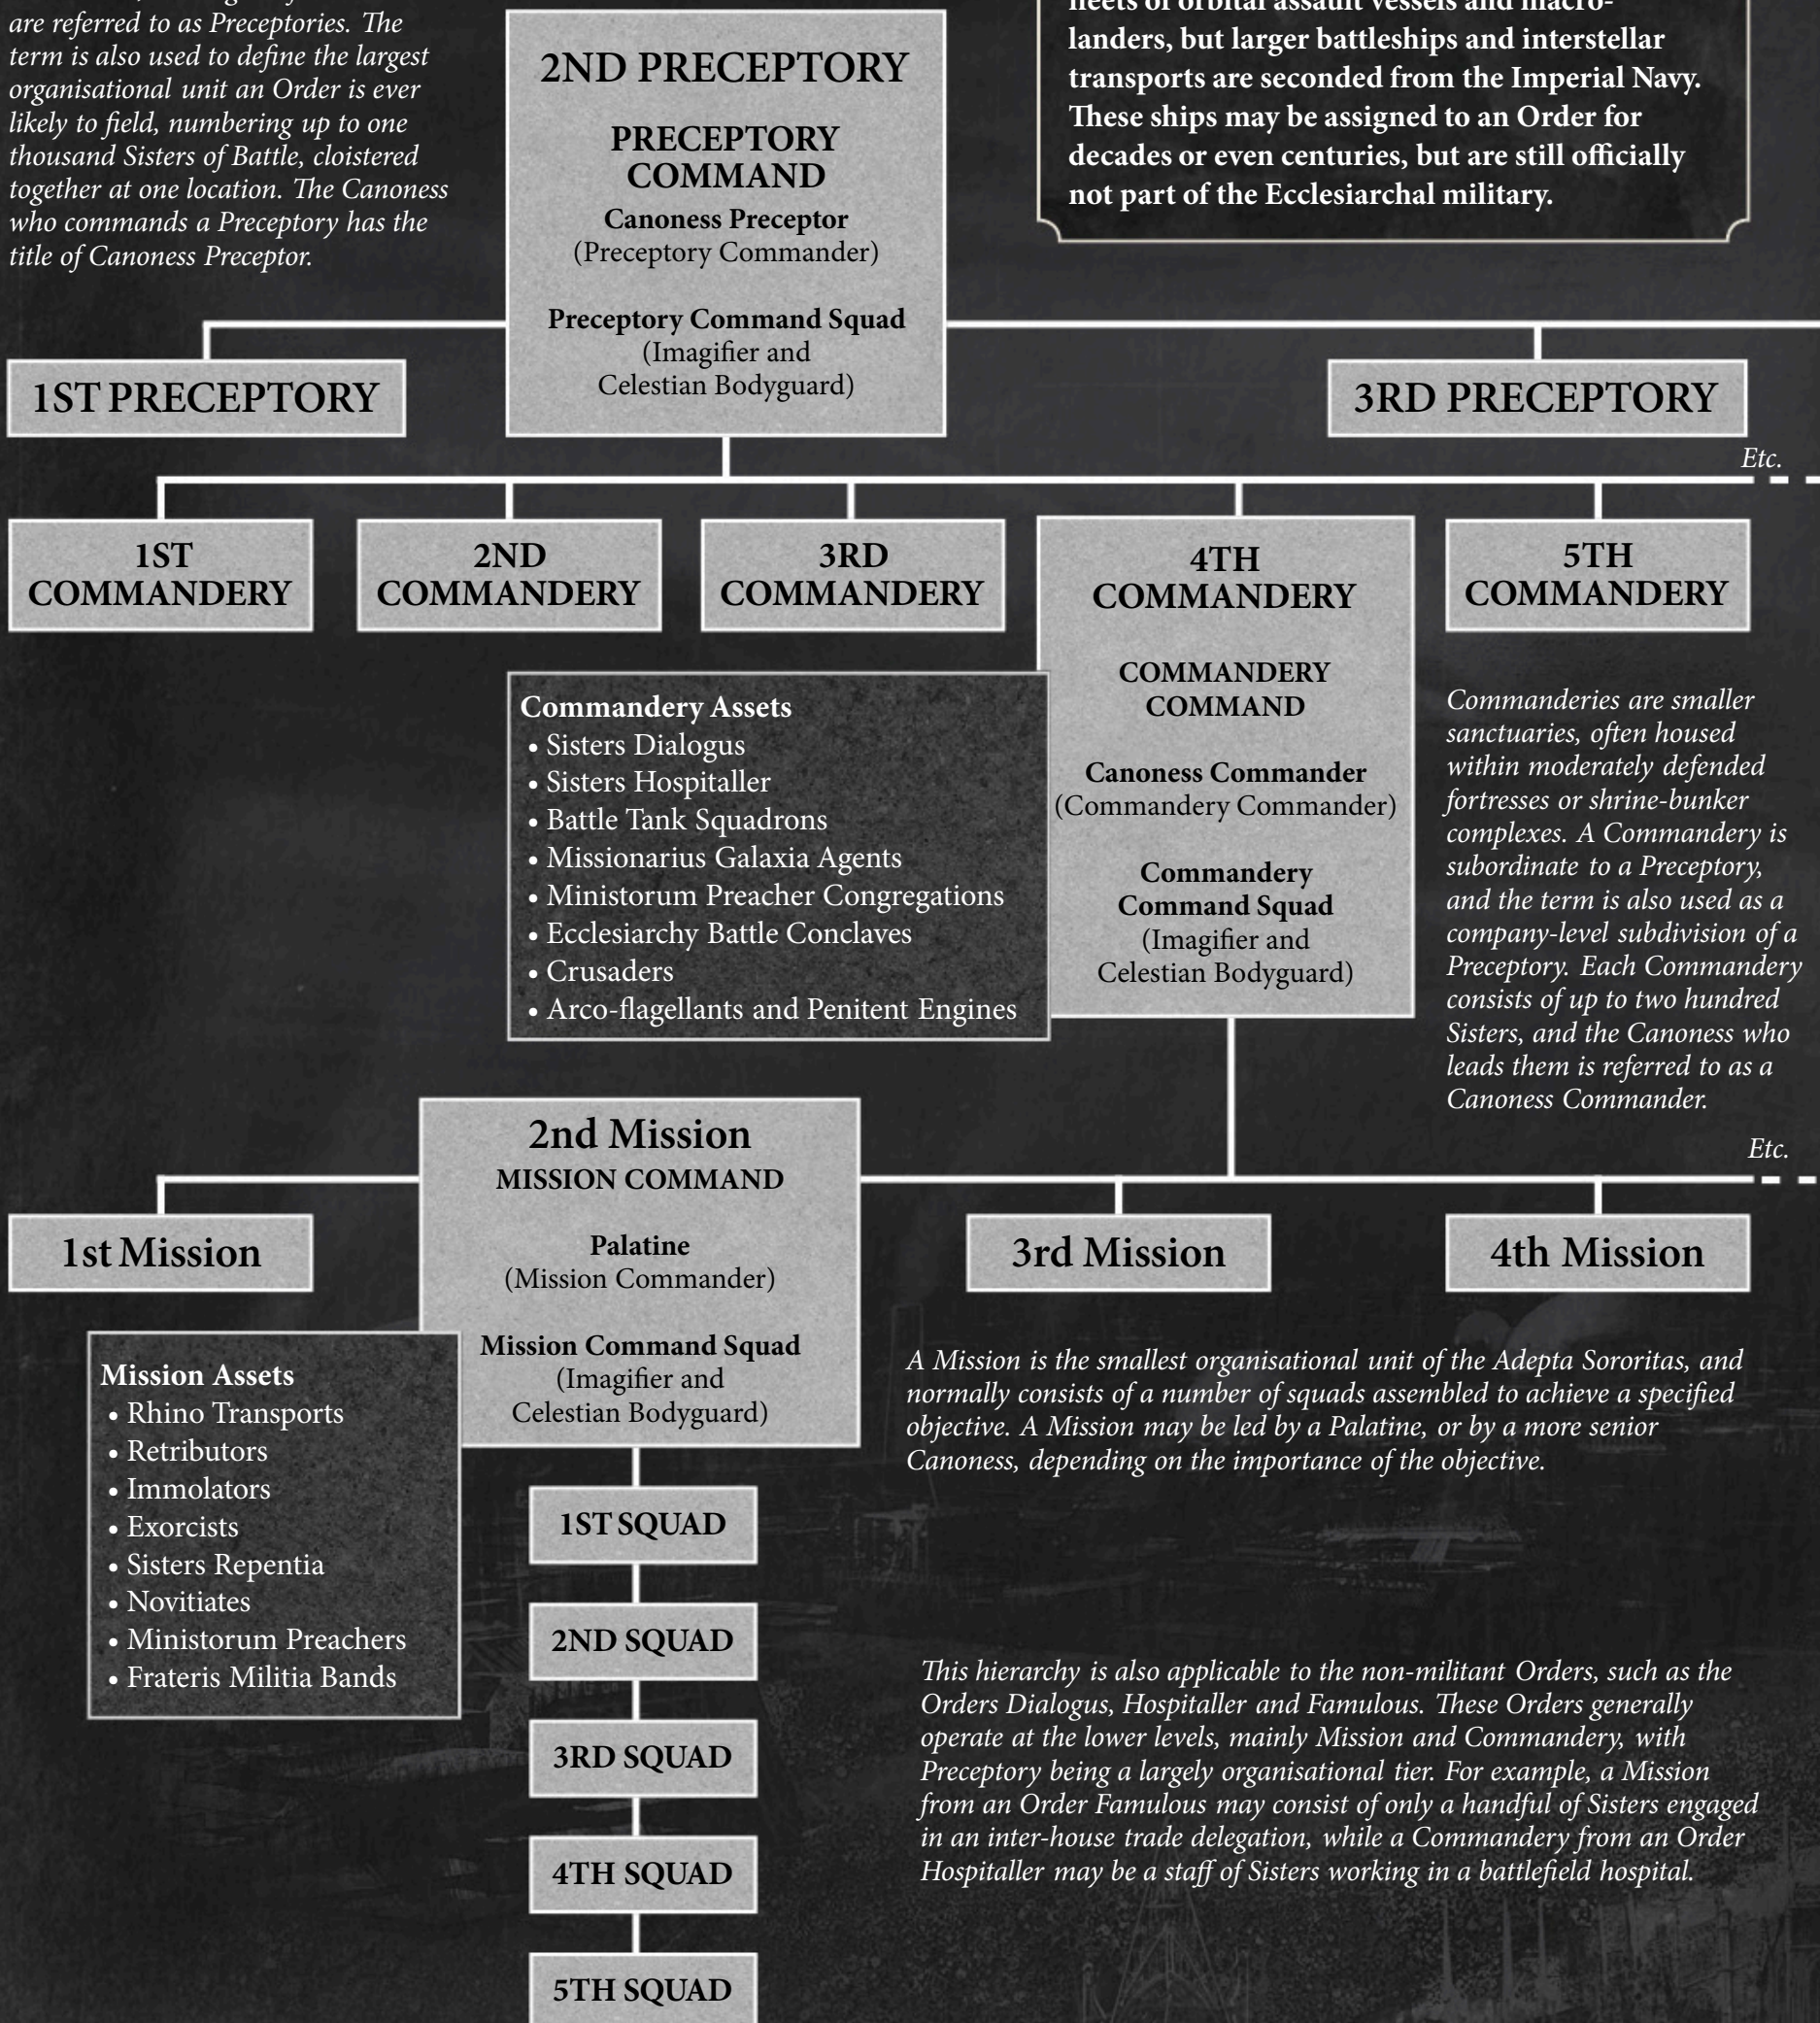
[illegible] are referred to as Preceptories. The term is also used to define the largest organisational unit an Order is ever likely to field, numbering up to one thousand Sisters of Battle, cloistered together at one location. The Canoness who commands a Preceptory has the title of Canoness Preceptor.

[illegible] landers, but larger battleships and interstellar transports are seconded from the Imperial Navy. These ships may be assigned to an Order for decades or even centuries, but are still officially not part of the Ecclesiarchal military.

2ND PRECEPTORY

PRECEPTORY COMMAND

Canoness Preceptor
(Preceptory Commander)

Preceptory Command Squad
(Imagifier and Celestian Bodyguard)

1ST PRECEPTORY

3RD PRECEPTORY

Etc.

1ST COMMANDERY

2ND COMMANDERY

3RD COMMANDERY

4TH COMMANDERY

COMMANDERY COMMAND

Canoness Commander
(Commandery Commander)

Commandery Command Squad
(Imagifier and Celestian Bodyguard)

5TH COMMANDERY

Commandery Assets
• Sisters Dialogus
• Sisters Hospitaller
• Battle Tank Squadrons
• Missionarius Galaxia Agents
• Ministorum Preacher Congregations
• Ecclesiarchy Battle Conclaves
• Crusaders
• Arco-flagellants and Penitent Engines

Commanderies are smaller sanctuaries, often housed within moderately defended fortresses or shrine-bunker complexes. A Commandery is subordinate to a Preceptory, and the term is also used as a company-level subdivision of a Preceptory. Each Commandery consists of up to two hundred Sisters, and the Canoness who leads them is referred to as a Canoness Commander.

Etc.

2nd Mission
MISSION COMMAND

Palatine
(Mission Commander)

Mission Command Squad
(Imagifier and Celestian Bodyguard)

1st Mission

3rd Mission

4th Mission

Mission Assets
• Rhino Transports
• Retributors
• Immolators
• Exorcists
• Sisters Repentia
• Novitiates
• Ministorum Preachers
• Frateris Militia Bands

A Mission is the smallest organisational unit of the Adepta Sororitas, and normally consists of a number of squads assembled to achieve a specified objective. A Mission may be led by a Palatine, or by a more senior Canoness, depending on the importance of the objective.

1ST SQUAD

2ND SQUAD

3RD SQUAD

4TH SQUAD

5TH SQUAD

This hierarchy is also applicable to the non-militant Orders, such as the Orders Dialogus, Hospitaller and Famulous. These Orders generally operate at the lower levels, mainly Mission and Commandery, with Preceptory being a largely organisational tier. For example, a Mission from an Order Famulous may consist of only a handful of Sisters engaged in an inter-house trade delegation, while a Commandery from an Order Hospitaller may be a staff of Sisters working in a battlefield hospital.